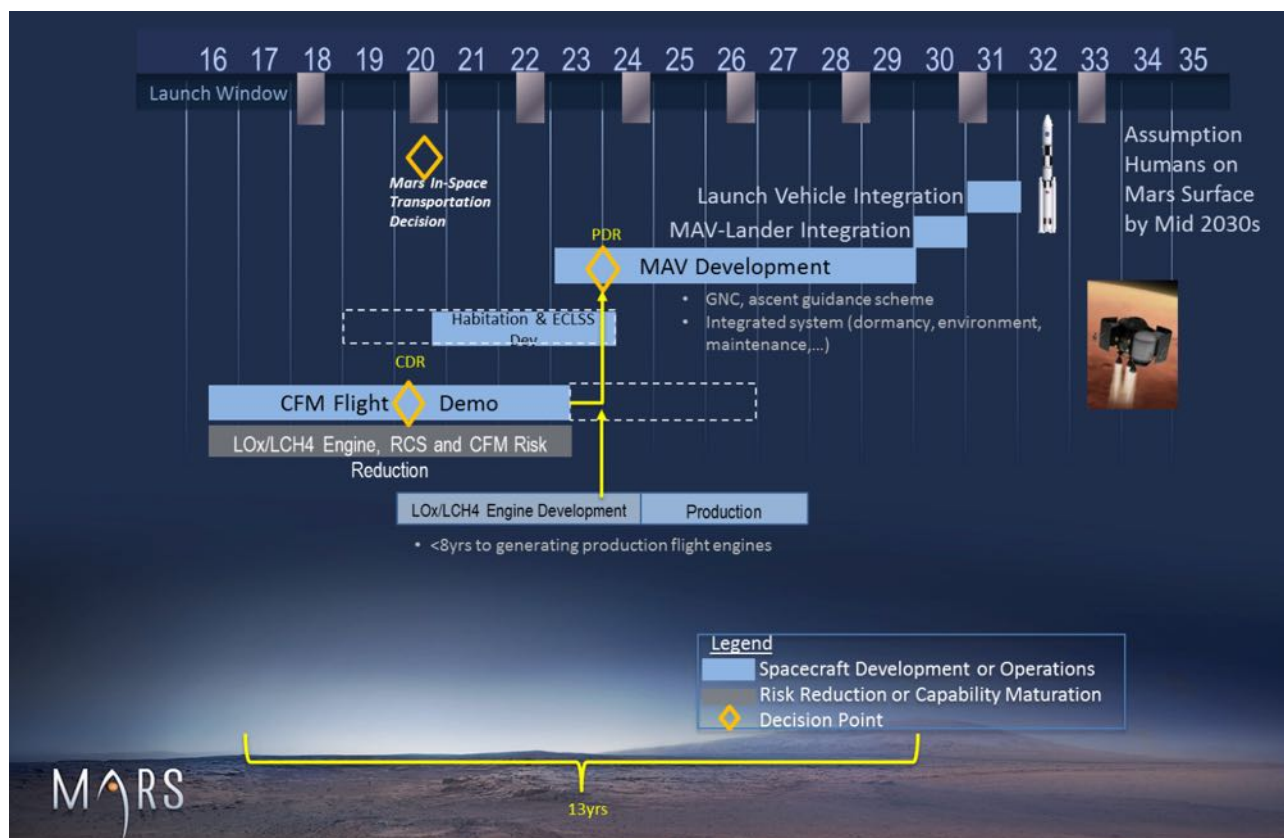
16 17 18 19 20 21 22 23 24 25 26 27 28 29 30 31 32 33 34 35

Launch Window

Mars In-Space Transportation Decision

Assumption Humans on Mars Surface by Mid 2030s

Launch Vehicle Integration

MAV-Lander Integration

PDR

MAV Development

• GNC, ascent guidance scheme
• Integrated system (dormancy, environment, maintenance,...)

Habitation & ECLSS Dev

CDR

CFM Flight Demo

LOx/LCH4 Engine, RCS and CFM Risk Reduction

LOx/LCH4 Engine Development

Production

• <8yrs to generating production flight engines

Legend
Spacecraft Development or Operations
Risk Reduction or Capability Maturation
Decision Point

MARS

13yrs